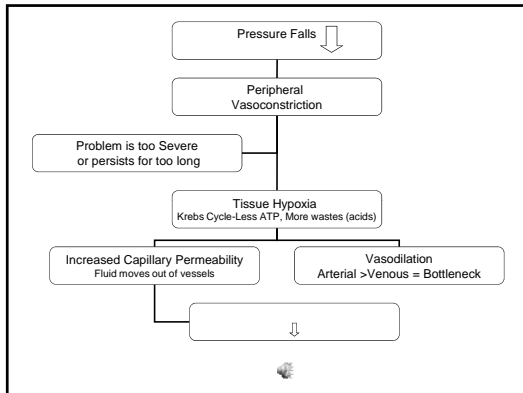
Pressure Falls

Peripheral Vasoconstriction

Problem is too Severe or persists for too long

Tissue Hypoxia
Krebs Cycle-Less ATP, More wastes (acids)

Increased Capillary Permeability
Fluid moves out of vessels

Vasodilation
Arterial >Venous = Bottleneck